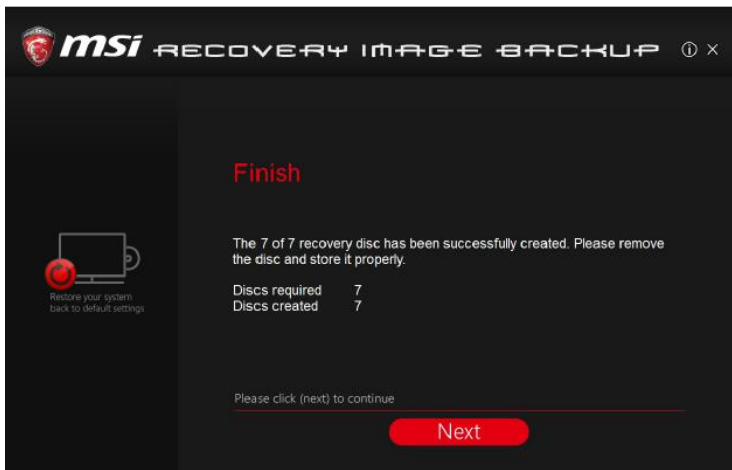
msi RECOVERY IMAGE BACKUP ⓘ ×

Restore your system back to default settings

Finish

The 7 of 7 recovery disc has been successfully created. Please remove the disc and store it properly.

Discs required 7
Discs created 7

Please click (next) to continue

Next